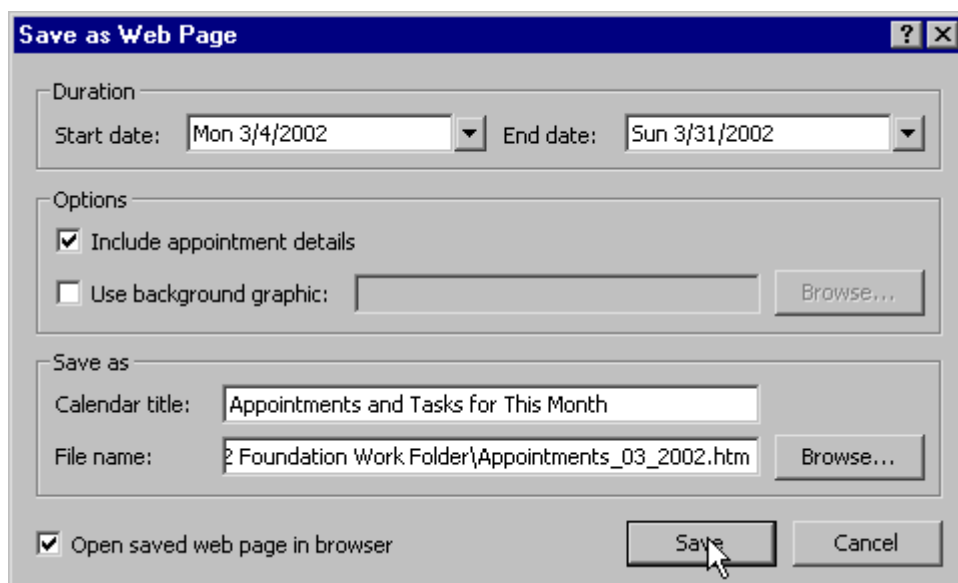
Save as Web Page

?

Duration

Start date: Mon 3/4/2002

End date: Sun 3/31/2002

Options

☑ Include appointment details

☐ Use background graphic:

Browse...

Save as

Calendar title: Appointments and Tasks for This Month

File name: 2 Foundation Work Folder\Appointments_03_2002.htm

Browse...

☑ Open saved web page in browser

Save

Cancel